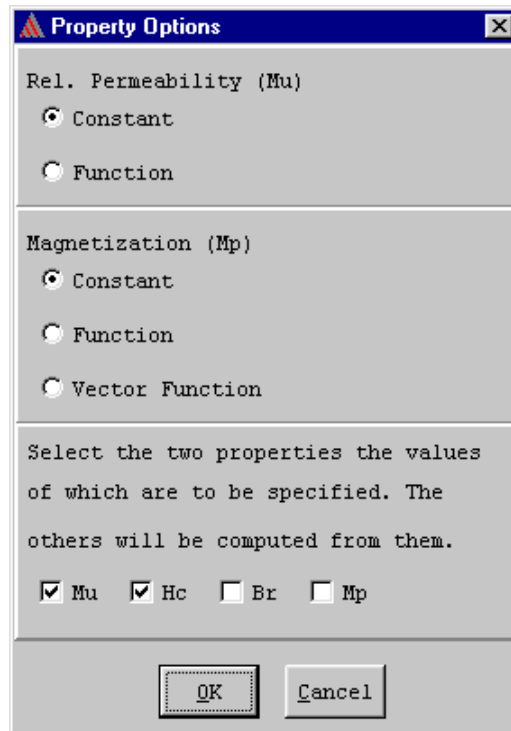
Property Options

Rel. Permeability (Mu)

Constant

Function

Magnetization (Mp)

Constant

Function

Vector Function

Select the two properties the values of which are to be specified. The others will be computed from them.

Mu Hc Br Mp

OK Cancel